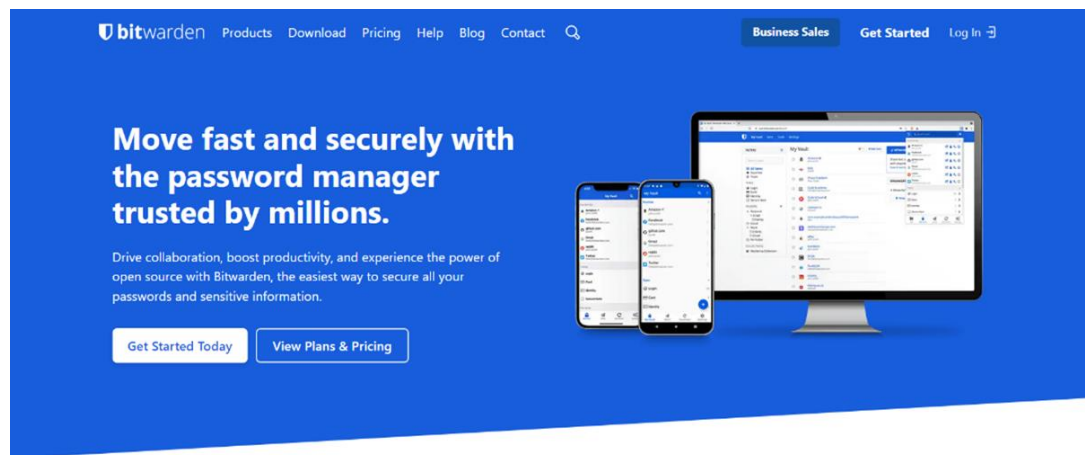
bitwarden Products Download Pricing Help Blog Contact Business Sales Get Started Log In

Move fast and securely with the password manager trusted by millions.

Drive collaboration, boost productivity, and experience the power of open source with Bitwarden, the easiest way to secure all your passwords and sensitive information.

Get Started Today View Plans & Pricing

My Vault

My Vault